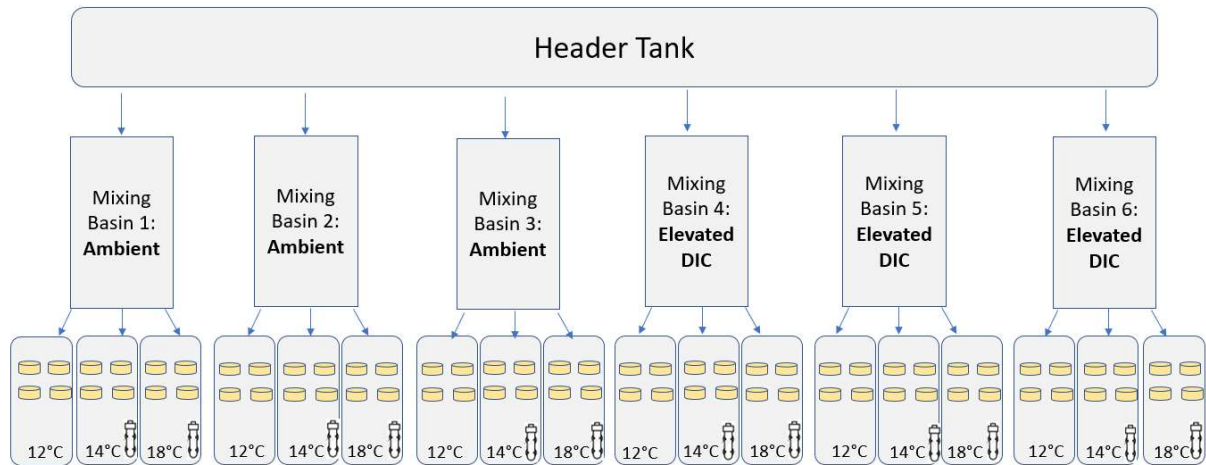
Header Tank

Mixing Basin 1: **Ambient**

12°C 14°C 18°C

Mixing Basin 2: **Ambient**

12°C 14°C 18°C

Mixing Basin 3: **Ambient**

12°C 14°C 18°C

Mixing Basin 4: **Elevated DIC**

12°C 14°C 18°C

Mixing Basin 5: **Elevated DIC**

12°C 14°C 18°C

Mixing Basin 6: **Elevated DIC**

12°C 14°C 18°C